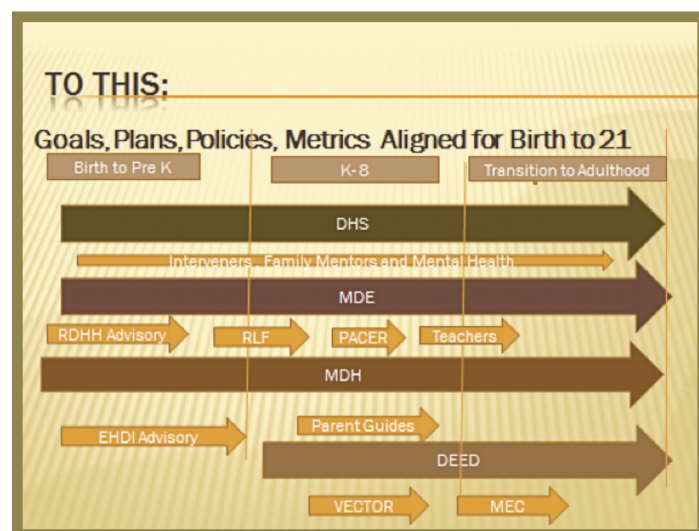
TO THIS:

Goals, Plans, Policies, Metrics Aligned for Birth to 21

Birth to Pre K

K-8

Transition to Adulthood

DHS

Interveners, Family Mentors and Mental Health

MDE

RDHH Advisory

RLF

PACER

Teachers

MDH

Parent Guides

EHDI Advisory

DEED

VECTOR

MEC